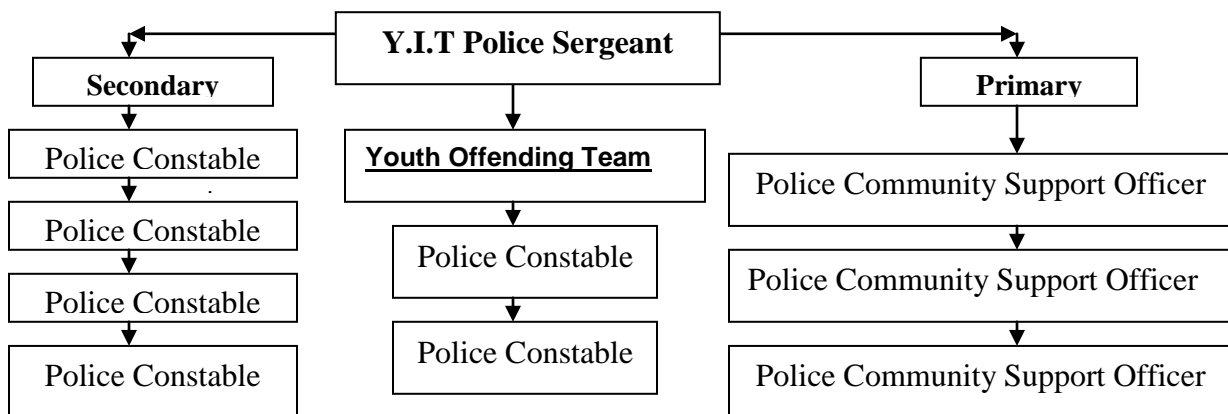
Y.I.T Police Sergeant

Secondary

Police Constable

Police Constable

Police Constable

Police Constable

Youth Offending Team

Police Constable

Police Constable

Primary

Police Community Support Officer

Police Community Support Officer

Police Community Support Officer